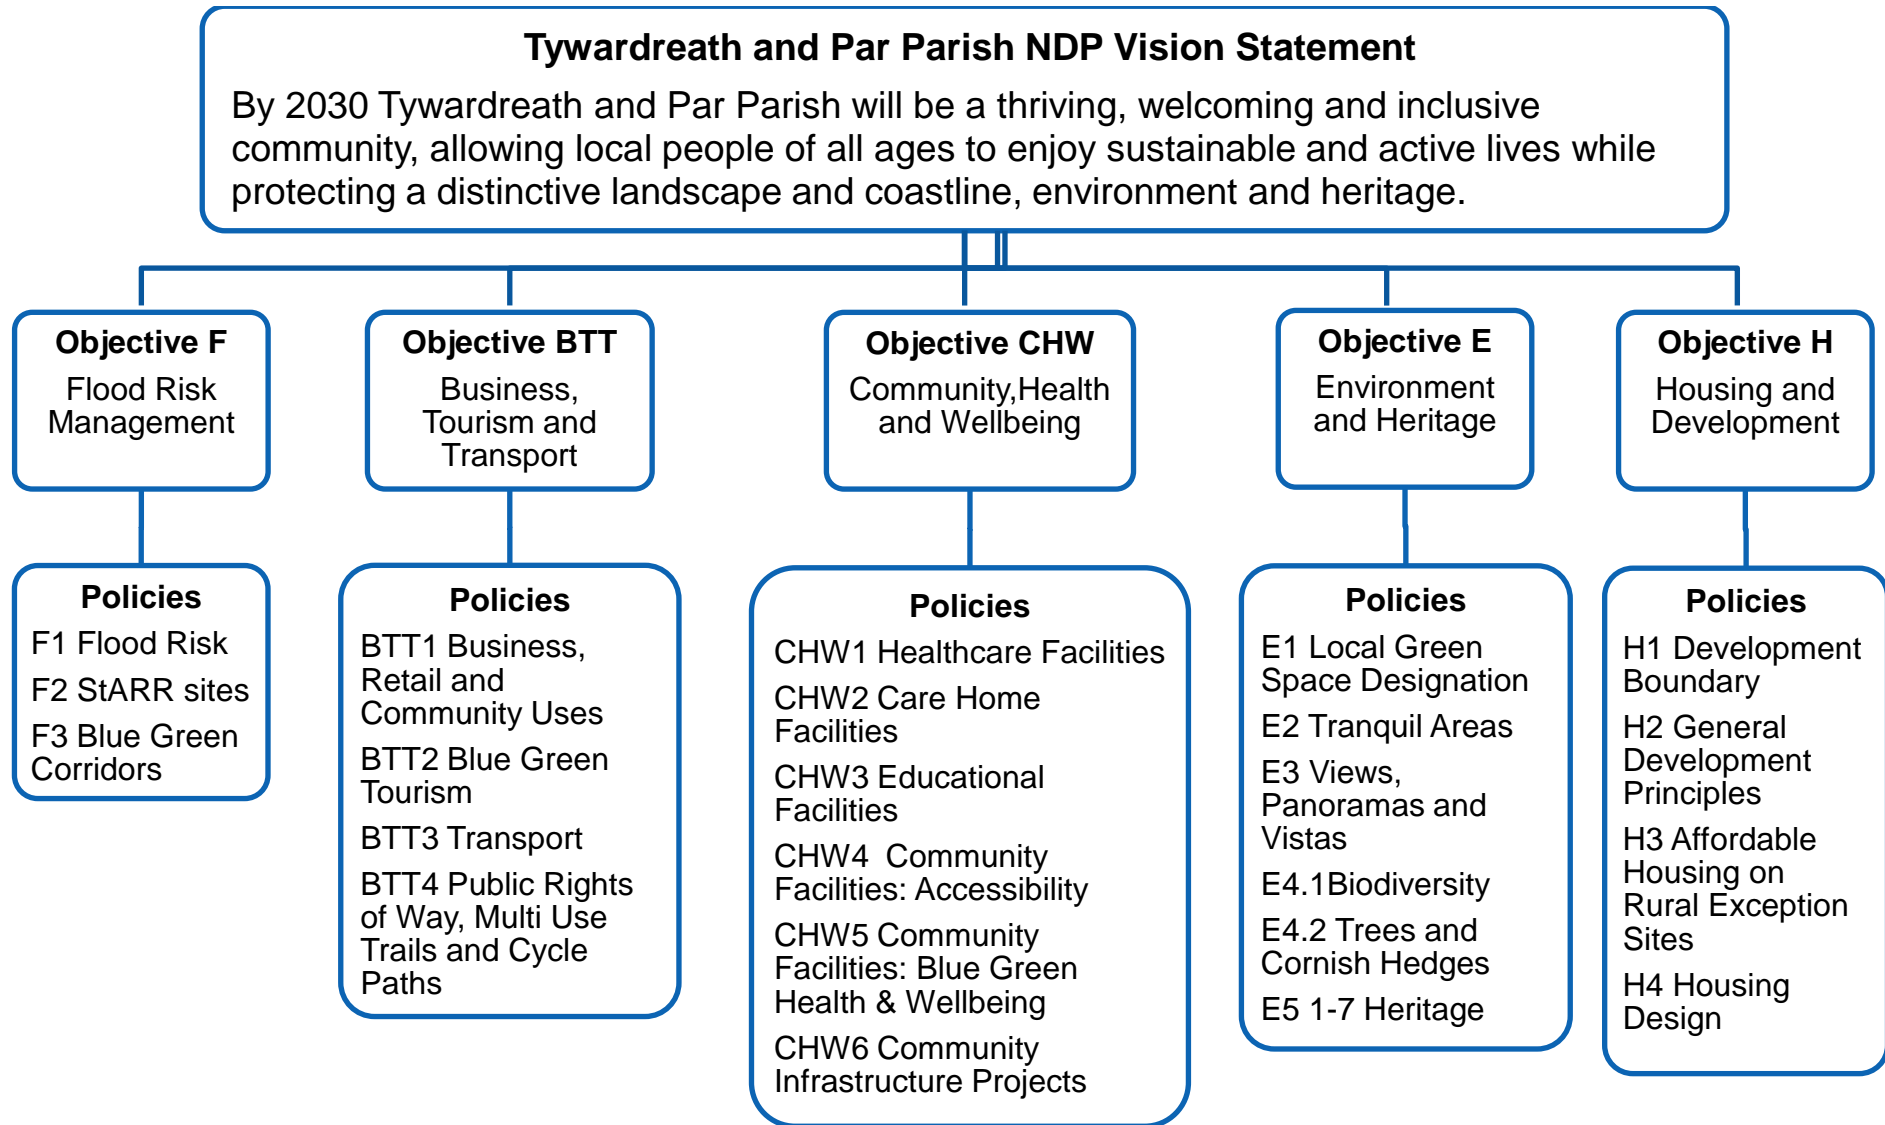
Tywardreath and Par Parish NDP Vision Statement

By 2030 Tywardreath and Par Parish will be a thriving, welcoming and inclusive community, allowing local people of all ages to enjoy sustainable and active lives while protecting a distinctive landscape and coastline, environment and heritage.

Objective F
Flood Risk Management

Policies
F1 Flood Risk
F2 StARR sites
F3 Blue Green Corridors

Objective BTT
Business, Tourism and Transport

Policies
BTT1 Business, Retail and Community Uses
BTT2 Blue Green Tourism
BTT3 Transport
BTT4 Public Rights of Way, Multi Use Trails and Cycle Paths

Objective CHW
Community,Health and Wellbeing

Policies
CHW1 Healthcare Facilities
CHW2 Care Home Facilities
CHW3 Educational Facilities
CHW4 Community Facilities: Accessibility
CHW5 Community Facilities: Blue Green Health & Wellbeing
CHW6 Community Infrastructure Projects

Objective E
Environment and Heritage

Policies
E1 Local Green Space Designation
E2 Tranquil Areas
E3 Views, Panoramas and Vistas
E4.1Biodiversity
E4.2 Trees and Cornish Hedges
E5 1-7 Heritage

Objective H
Housing and Development

Policies
H1 Development Boundary
H2 General Development Principles
H3 Affordable Housing on Rural Exception Sites
H4 Housing Design